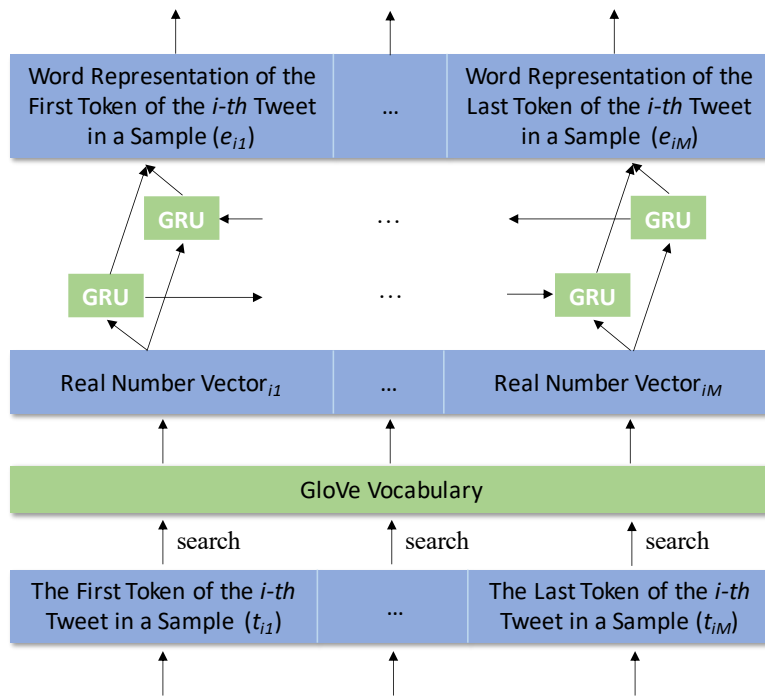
Word Representation of the First Token of the *i-th* Tweet in a Sample ($e_{i1}$)

…

Word Representation of the Last Token of the *i-th* Tweet in a Sample ($e_{iM}$)

GRU

…

GRU

GRU

…

GRU

Real Number Vector$_{i1}$

…

Real Number Vector$_{iM}$

GloVe Vocabulary

search

search

search

The First Token of the *i-th* Tweet in a Sample ($t_{i1}$)

…

The Last Token of the *i-th* Tweet in a Sample ($t_{iM}$)